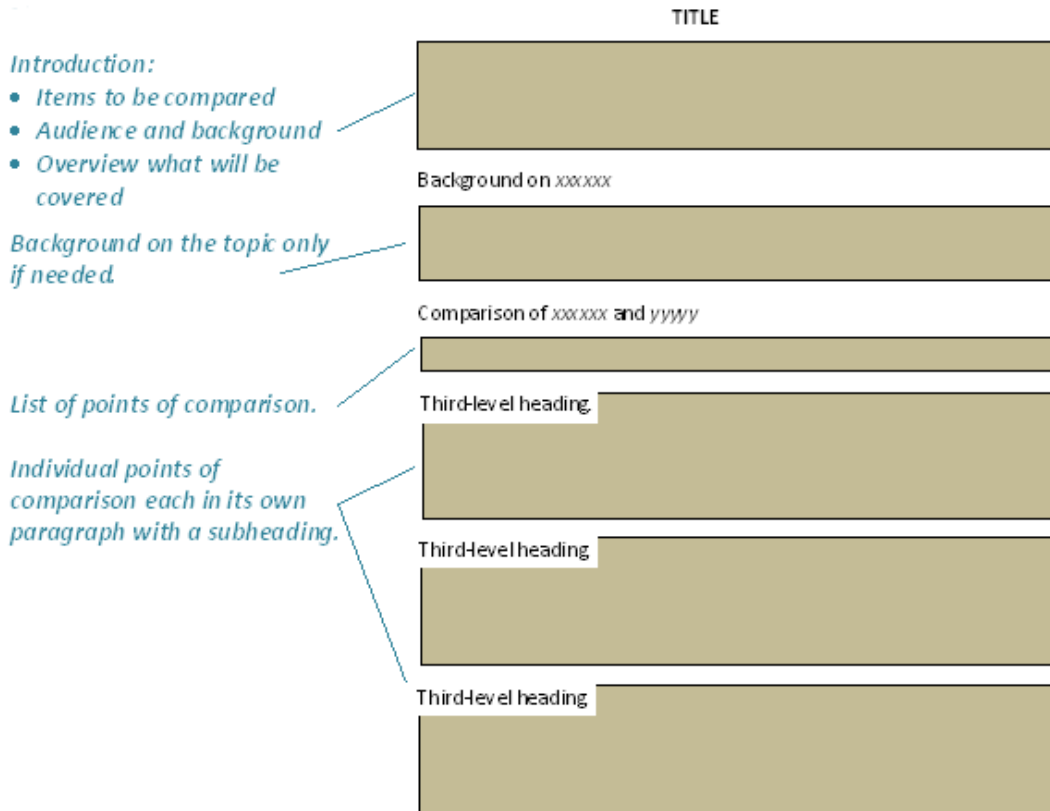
TITLE

Introduction:
• Items to be compared
• Audience and background
• Overview what will be covered

Background on xxxxxx

Background on the topic only if needed.

Comparison of xxxxxx and yyyyy

List of points of comparison.

Third-level heading

Individual points of comparison each in its own paragraph with a subheading.

Third-level heading

Third-level heading